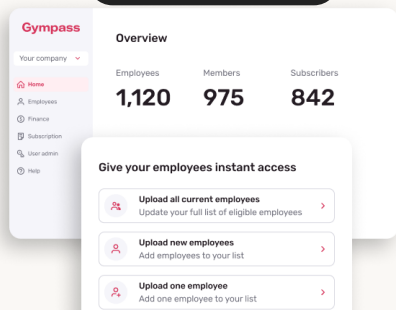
Gympass

Your company

Home
Employees
Finance
Subscription
User admin
Help

Overview

Employees
1,120

Members
975

Subscribers
842

Give your employees instant access

Upload all current employees
Update your full list of eligible employees

Upload new employees
Add employees to your list

Upload one employee
Add one employee to your list